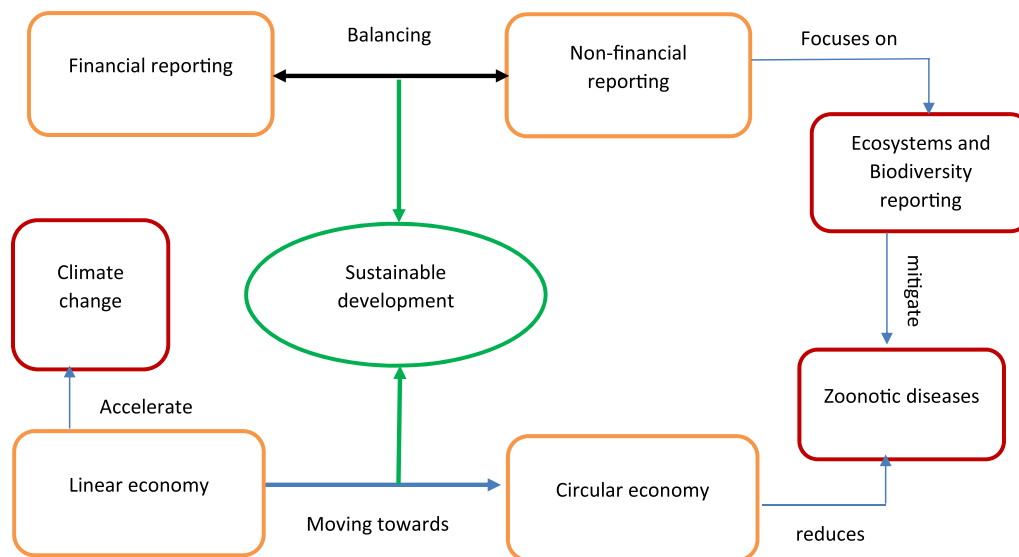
Financial reporting

Balancing

Non-financial reporting

Focuses on

Ecosystems and Biodiversity reporting

mitigate

Climate change

Sustainable development

Zoonotic diseases

Accelerate

Linear economy

Circular economy

Moving towards

reduces